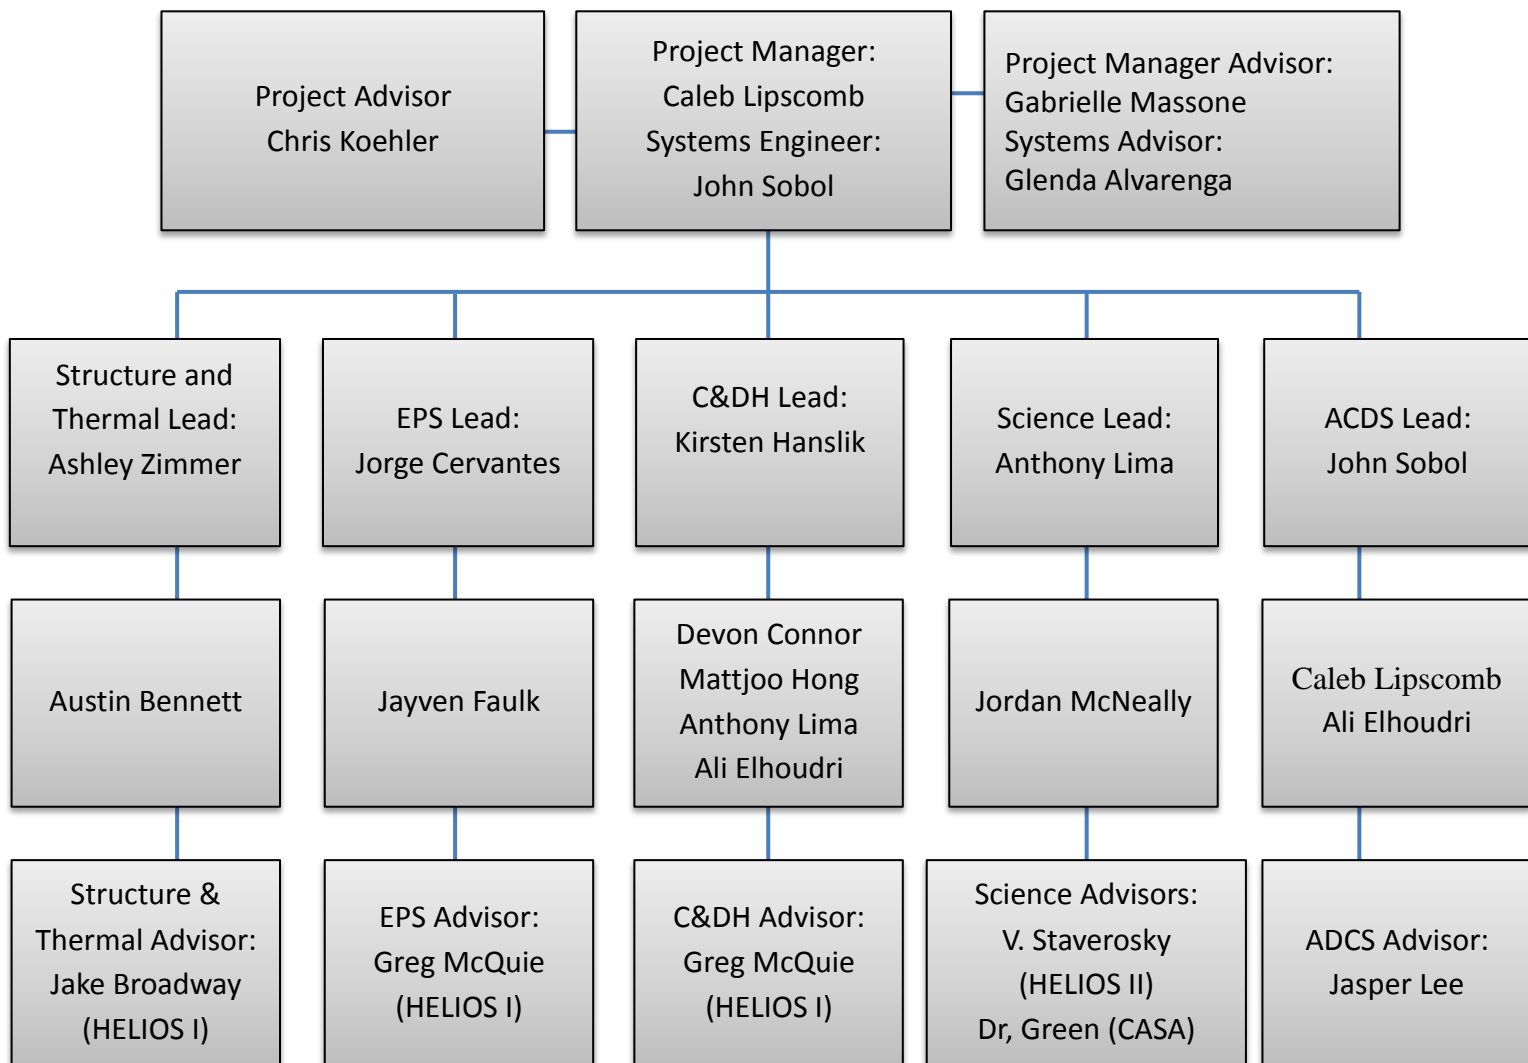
Project Advisor
Chris Koehler

Project Manager:
Caleb Lipscomb
Systems Engineer:
John Sobol

Project Manager Advisor:
Gabrielle Massone
Systems Advisor:
Glenda Alvarenga

Structure and Thermal Lead:
Ashley Zimmer

EPS Lead:
Jorge Cervantes

C&DH Lead:
Kirsten Hanslik

Science Lead:
Anthony Lima

ACDS Lead:
John Sobol

Austin Bennett

Jayven Faulk

Devon Connor
Mattjoo Hong
Anthony Lima
Ali Elhoudri

Jordan McNeally

Caleb Lipscomb
Ali Elhoudri

Structure & Thermal Advisor:
Jake Broadway
(HELIOS I)

EPS Advisor:
Greg McQuie
(HELIOS I)

C&DH Advisor:
Greg McQuie
(HELIOS I)

Science Advisors:
V. Staverosky
(HELIOS II)
Dr, Green (CASA)

ADCS Advisor:
Jasper Lee